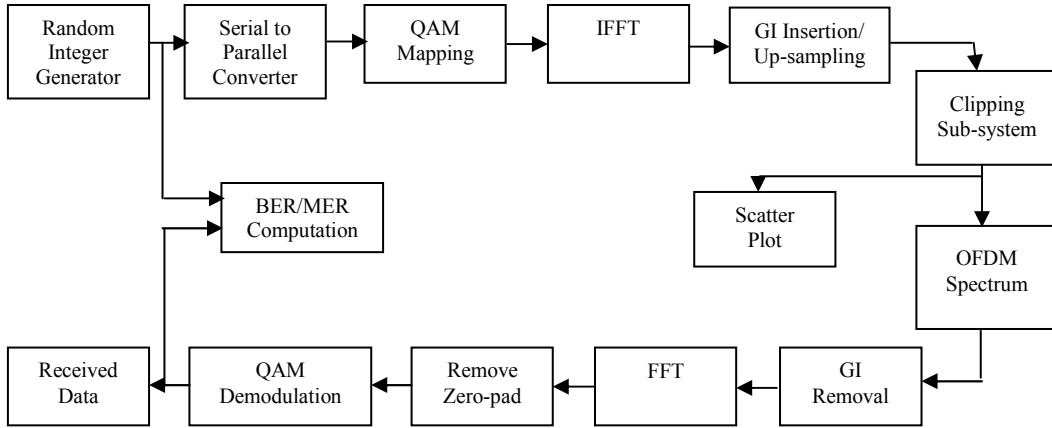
Random Integer Generator

Serial to Parallel Converter

QAM Mapping

IFFT

GI Insertion/ Up-sampling

Clipping Sub-system

BER/MER Computation

Scatter Plot

OFDM Spectrum

Received Data

QAM Demodulation

Remove Zero-pad

FFT

GI Removal